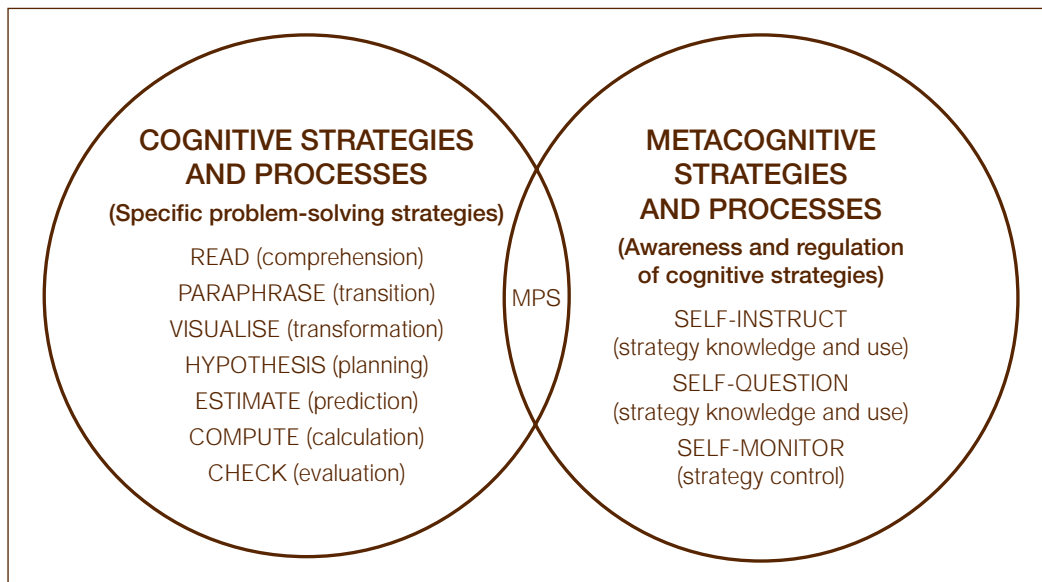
COGNITIVE STRATEGIES AND PROCESSES

(Specific problem-solving strategies)

READ (comprehension)
PARAPHRASE (transition)
VISUALISE (transformation)
HYPOTHESIS (planning)
ESTIMATE (prediction)
COMPUTE (calculation)
CHECK (evaluation)

MPS

METACOGNITIVE STRATEGIES AND PROCESSES

(Awareness and regulation of cognitive strategies)

SELF-INSTRUCT
(strategy knowledge and use)
SELF-QUESTION
(strategy knowledge and use)
SELF-MONITOR
(strategy control)